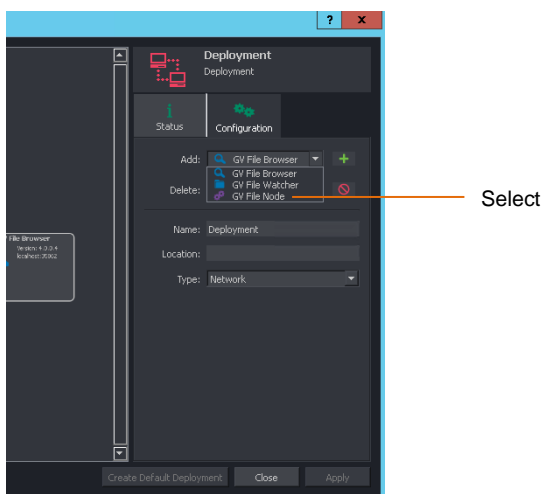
?
x
Deployment
Deployment
Status
Configuration
Add:
GV File Browser
+
GV File Browser
GV File Watcher
GV File Node
Delete:
Select
File Browser
Version: 4.3.3.4
localhost:35002
Name:
Deployment
Location:
Type:
Network
Create Default Deployment
Close
Apply